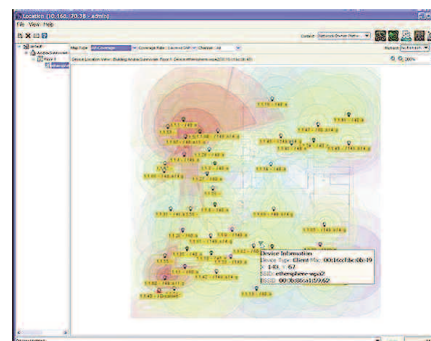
Location (10.160.70.18 : admin)
File View Help

Map Type: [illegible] Coverage Ratio: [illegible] Channel: All
Device Location View: Building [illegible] Floor 1 : Device Information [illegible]

Device Information
Device Type: Client MAC: 00:16:cf:bc:8b:49
X: 143 Y: 67
SSID: ethersphere-wpa2
BSSID: 00:0b:86:a1:59:62